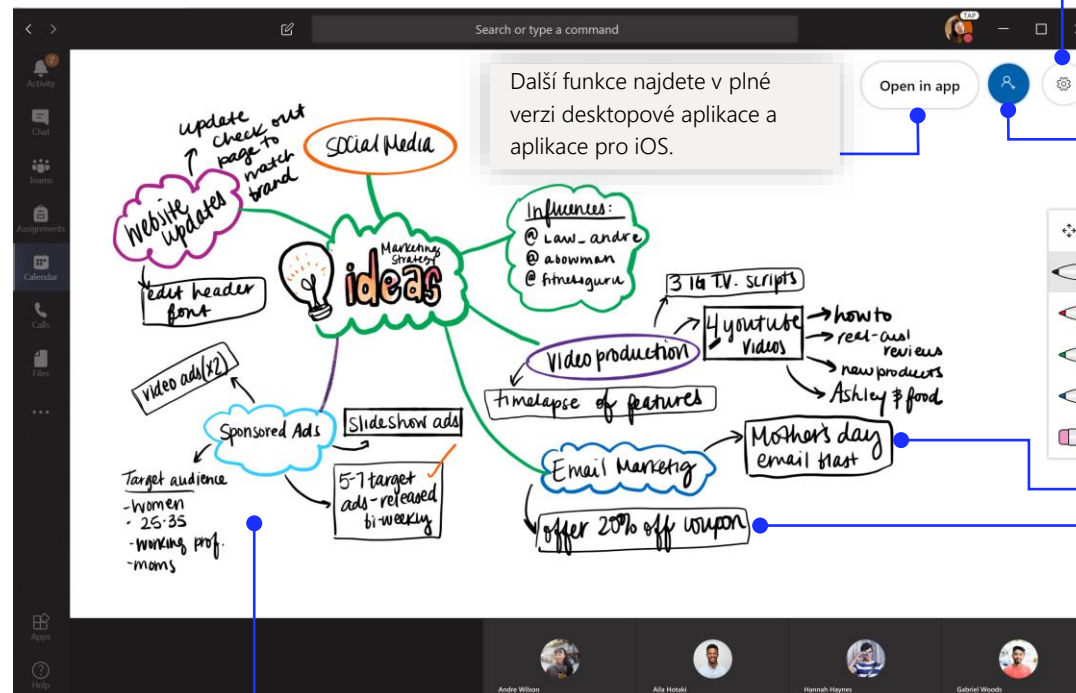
Search or type a command

TAP

Activity
Chat
Teams
Assignments
Calendar
Calls
Files
...
Apps
Help

Další funkce najdete v plné verzi desktopové aplikace a aplikace pro iOS.

Open in app

update check out page to match brand

Social Media

Website updates

Influences:
@ Law_andre
@ abowman
@ fitnessguru

Marketing Strategy
ideas

edit header font

3 IG T.V. scripts

4 youtube videos

how to
real-aud reviews
new products
Ashley $ food

Video production

video ads (x2)

timelapse of features

Sponsored Ads

Slideshow ads

Mother's day email blast

Target audience
-women
- 25-35
-working prof.
-moms

5-7 target ads-released bi-weekly

Email Marketing

offer 20% off coupon

Andre Wilson
Aila Hotaki
Hannah Haynes
Gabriel Woods